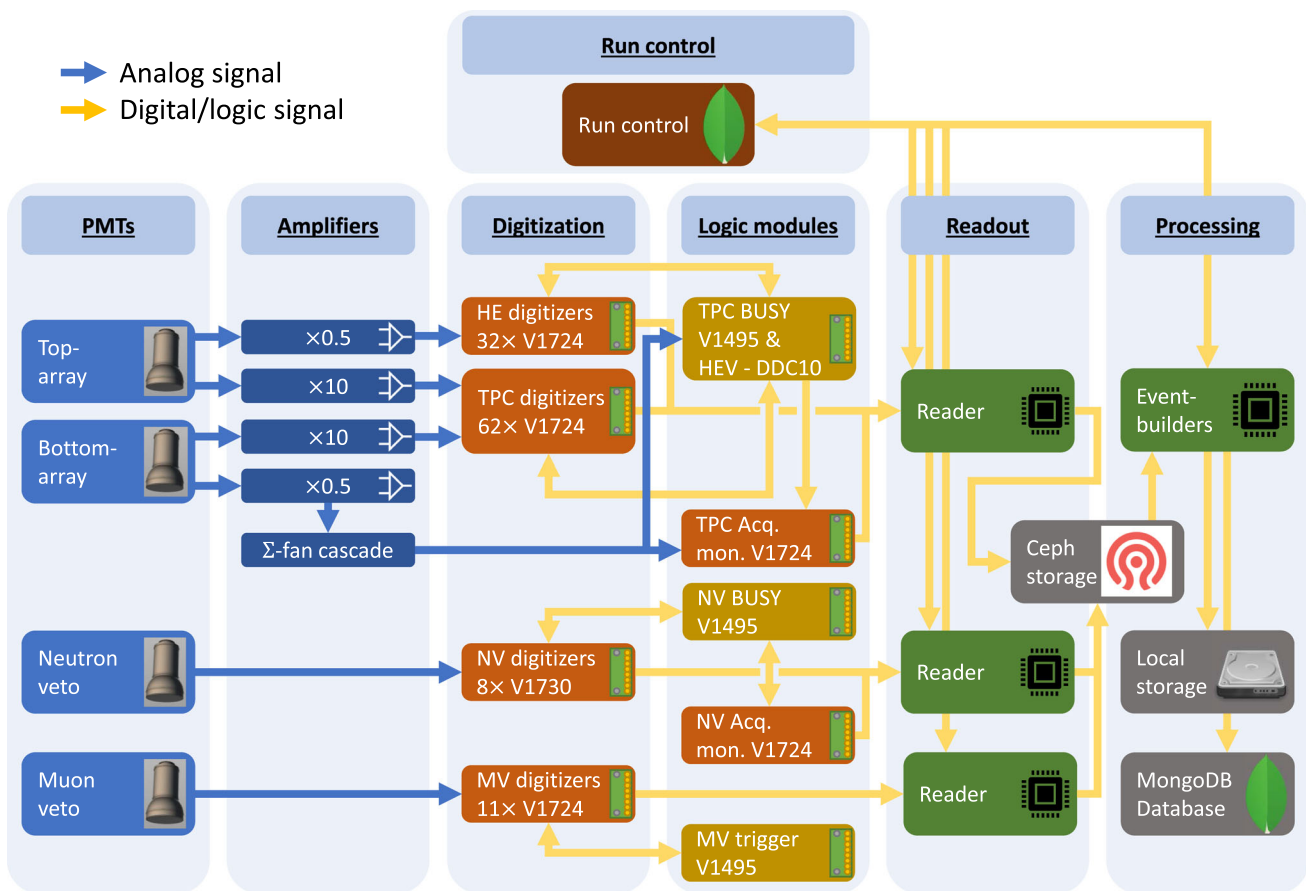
Analog signal
Digital/logic signal

Run control

Run control

PMTs

Top-array

Bottom-array

Neutron veto

Muon veto

Amplifiers

×0.5

×10

×10

×0.5

Σ-fan cascade

Digitization

HE digitizers 32× V1724

TPC digitizers 62× V1724

NV digitizers 8× V1730

MV digitizers 11× V1724

Logic modules

TPC BUSY V1495 & HEV - DDC10

TPC Acq. mon. V1724

NV BUSY V1495

NV Acq. mon. V1724

MV trigger V1495

Readout

Reader

Reader

Reader

Ceph storage

Processing

Event-builders

Local storage

MongoDB Database